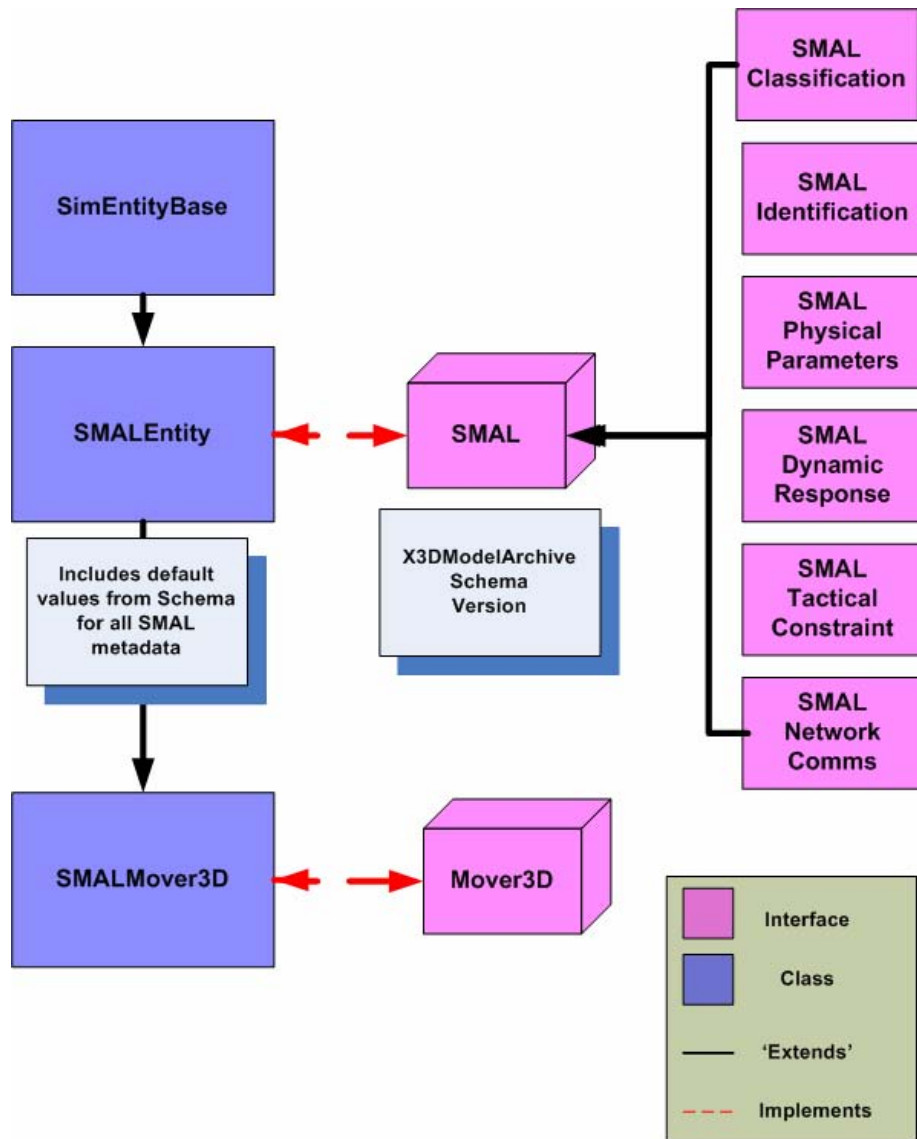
SimEntityBase

SMALEntity

Includes default values from Schema for all SMAL metadata

SMALMover3D

SMAL

X3DModelArchive Schema Version

Mover3D

SMAL Classification

SMAL Identification

SMAL Physical Parameters

SMAL Dynamic Response

SMAL Tactical Constraint

SMAL Network Comms

Interface

Class

'Extends'

Implements